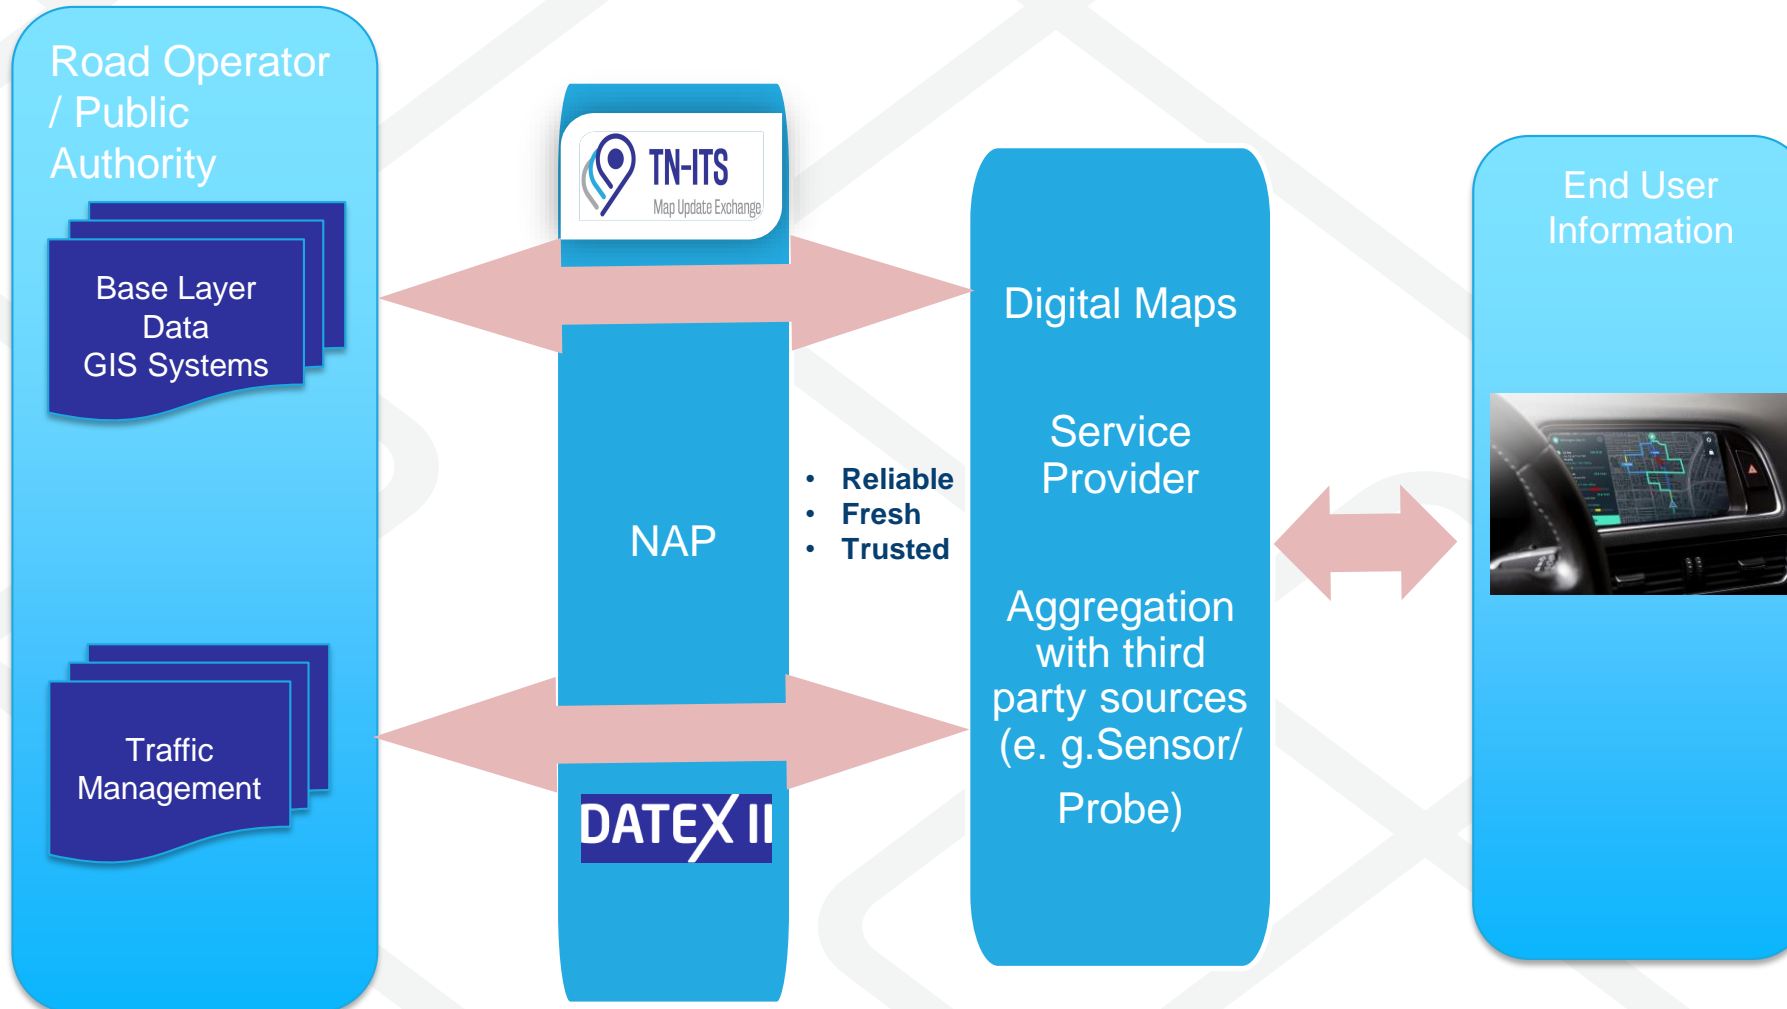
Road Operator / Public Authority

Base Layer Data GIS Systems

Traffic Management

TN-ITS
Map Update Exchange

NAP

DATEX II

• Reliable
• Fresh
• Trusted

Digital Maps

Service Provider

Aggregation with third party sources (e. g.Sensor/ Probe)

End User Information